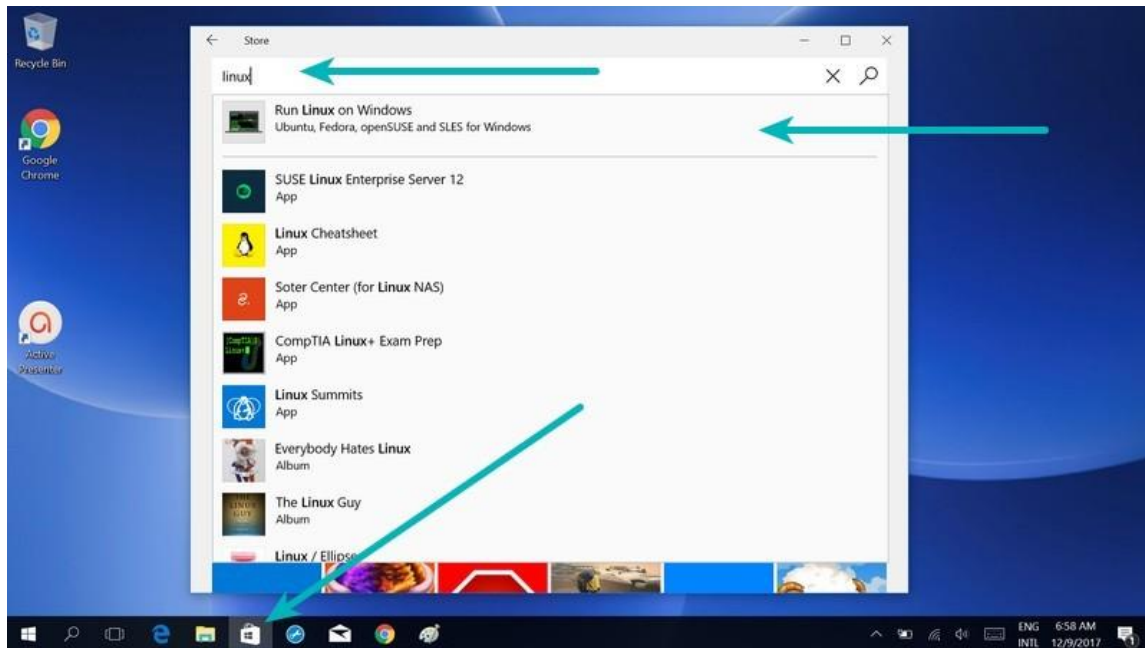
Recycle Bin

Google Chrome

Active Presenter

Store

linux

Run Linux on Windows
Ubuntu, Fedora, openSUSE and SLES for Windows

SUSE Linux Enterprise Server 12
App

Linux Cheatsheet
App

Soter Center (for Linux NAS)
App

CompTIA Linux+ Exam Prep
App

Linux Summits
App

Everybody Hates Linux
Album

The Linux Guy
Album

Linux / Ellips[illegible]

ENG INTL 6:58 AM 12/9/2017